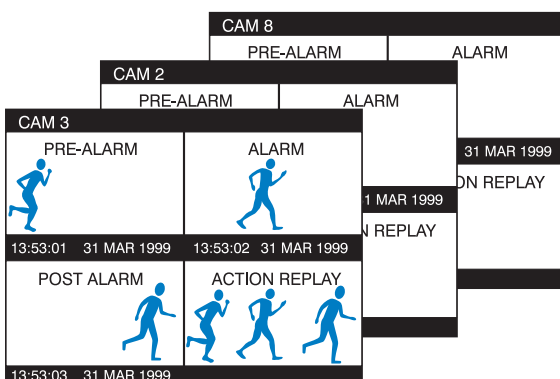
CAM 8

PRE-ALARM

ALARM

31 MAR 1999

ON REPLAY

CAM 2

PRE-ALARM

ALARM

1 MAR 1999

N REPLAY

CAM 3

PRE-ALARM

ALARM

13:53:01 31 MAR 1999

13:53:02 31 MAR 1999

POST ALARM

ACTION REPLAY

13:53:03 31 MAR 1999